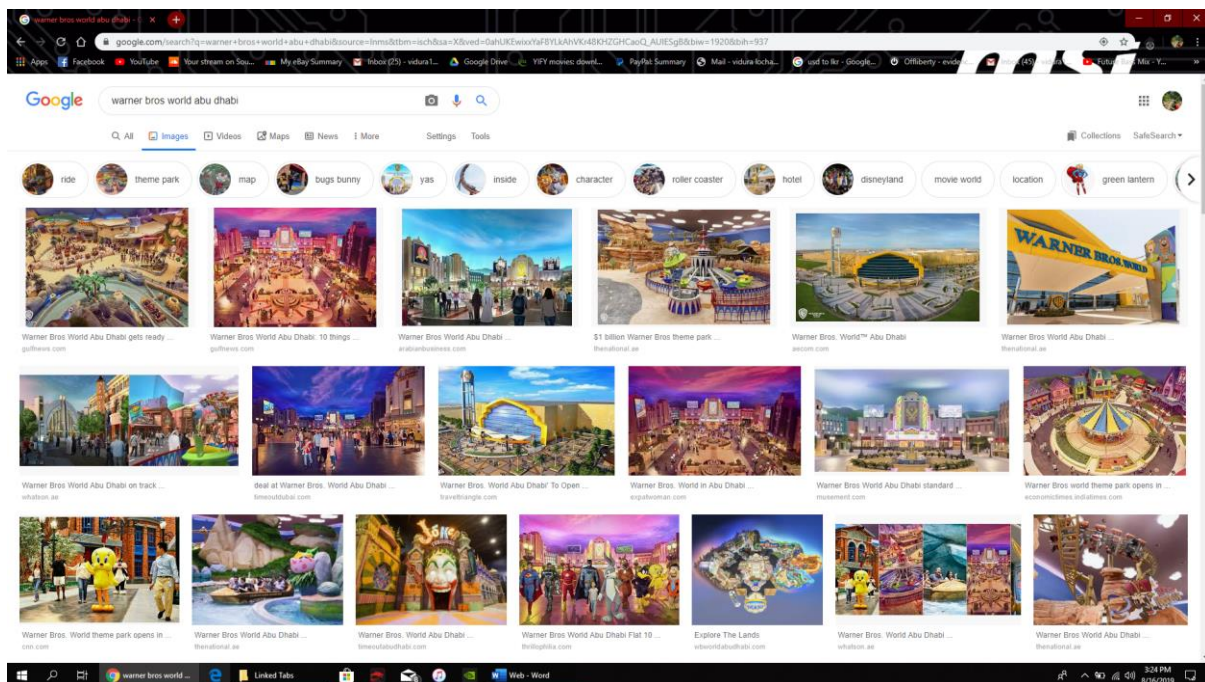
warner bros world abu dhabi - ×

google.com/search?q=warner+bros+world+abu+dhabi&source=lnms&tbm=isch&sa=X&ved=0ahUKEwixxYaF8YLkAhVKr48KHZGHCaoQ_AUIESgB&biw=1920&bih=937

Apps Facebook YouTube Your stream on Sou... My eBay Summary Inbox (25) - vidura1... Google Drive YIFY movies: downl... PayPal Summary Mail - vidura locha... usd to lkr - Google... Offliberty - evide... Inbox (45) - vidura... Future Bass Mix - Y...

Google warner bros world abu dhabi

All Images Videos Maps News More Settings Tools Collections SafeSearch

ride theme park map bugs bunny yas inside character roller coaster hotel disneyland movie world location green lantern

Warner Bros World Abu Dhabi gets ready ... gulfnews.com
Warner Bros World Abu Dhabi: 10 things ... gulfnews.com
Warner Bros World Abu Dhabi ... arabianbusiness.com
$1 billion Warner Bros theme park ... thenational.ae
Warner Bros. World™ Abu Dhabi aecom.com
Warner Bros World Abu Dhabi thenational.ae

Warner Bros World Abu Dhabi on track ... whatson.ae
deal at Warner Bros. World Abu Dhabi ... timeoutdubai.com
Warner Bros. World Abu Dhabi' To Open ... travelitrangle.com
Warner Bros. World in Abu Dhabi ... expatwoman.com
Warner Bros World Abu Dhabi standard ... musement.com
Warner Bros world theme park opens in ... economictimes.indiatimes.com

Warner Bros. World theme park opens in ... cnn.com
Warner Bros World Abu Dhabi ... thenational.ae
Warner Bros. World Abu Dhabi ... timeoutabudhabi.com
Warner Bros World Abu Dhabi Flat 10 ... thrillophilia.com
Explore The Lands wbworldabudhabi.com
Warner Bros. World Abu Dhabi ... whatson.ae
Warner Bros World Abu Dhabi ... thenational.ae

warner bros world ... Linked Tabs Web - Word 3:24 PM 8/16/2019